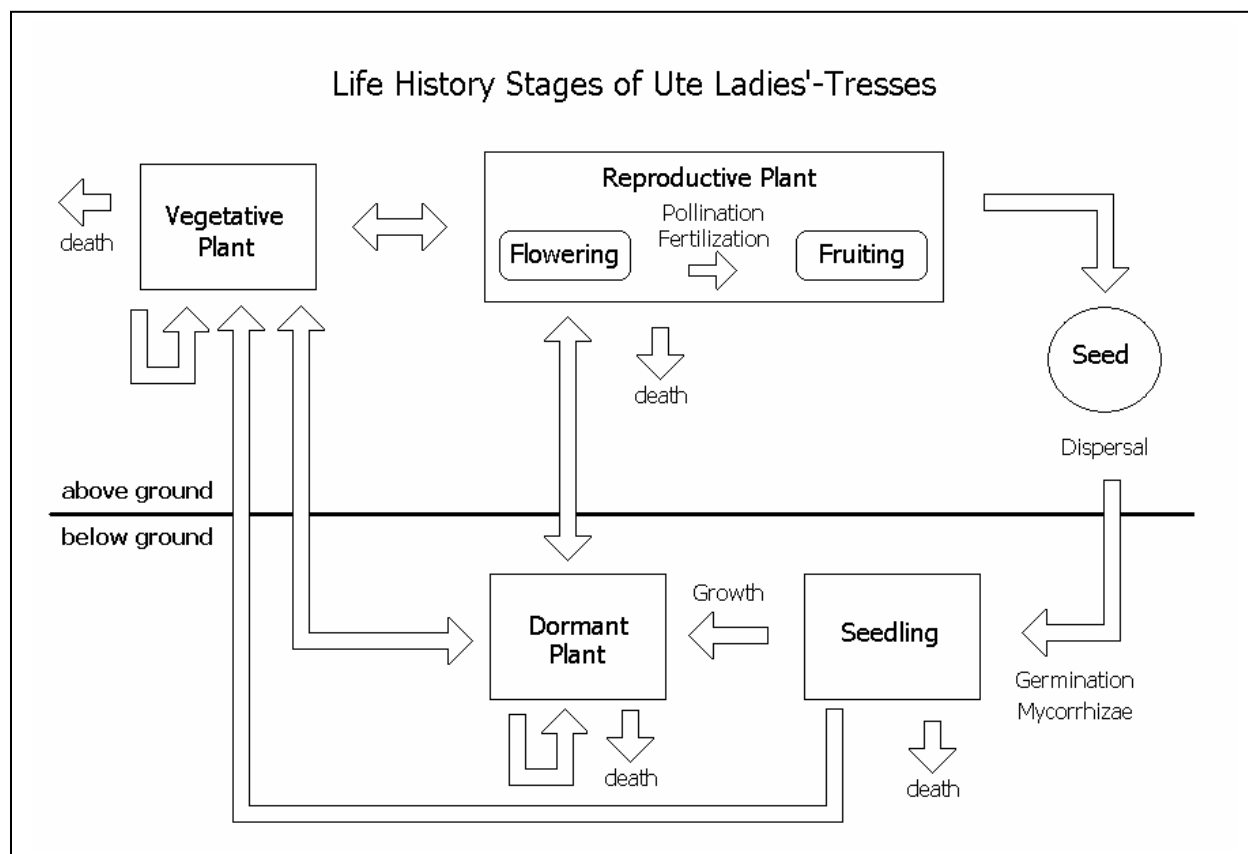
Life History Stages of Ute Ladies'-Tresses

death

Vegetative Plant

Reproductive Plant

Flowering

Pollination Fertilization

Fruiting

death

Seed

Dispersal

above ground

below ground

Dormant Plant

Growth

Seedling

Germination Mycorrhizae

death

death